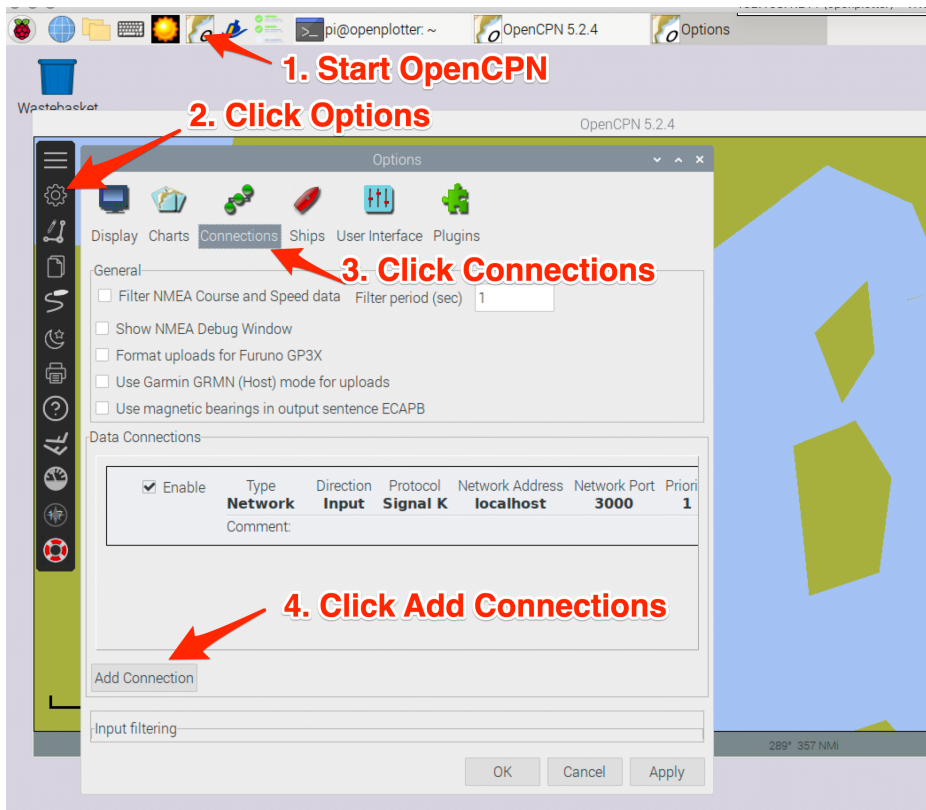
pi@openplotter: ~
OpenCPN 5.2.4
Options

1. Start OpenCPN

Wastebasket

2. Click Options

OpenCPN 5.2.4

Options

Display Charts Connections Ships User Interface Plugins

3. Click Connections

General

Filter NMEA Course and Speed data Filter period (sec) 1

Show NMEA Debug Window

Format uploads for Furuno GP3X

Use Garmin GRMN (Host) mode for uploads

Use magnetic bearings in output sentence ECAPB

Data Connections

| Enable | Type | Direction | Protocol | Network Address | Network Port | Priori |
|---|---|---|---|---|---|---|
| | Network | Input | Signal K | localhost | 3000 | 1 |
| | Comment: | | | | | |

4. Click Add Connections

Add Connection

Input filtering

289° 357 NMi

OK Cancel Apply